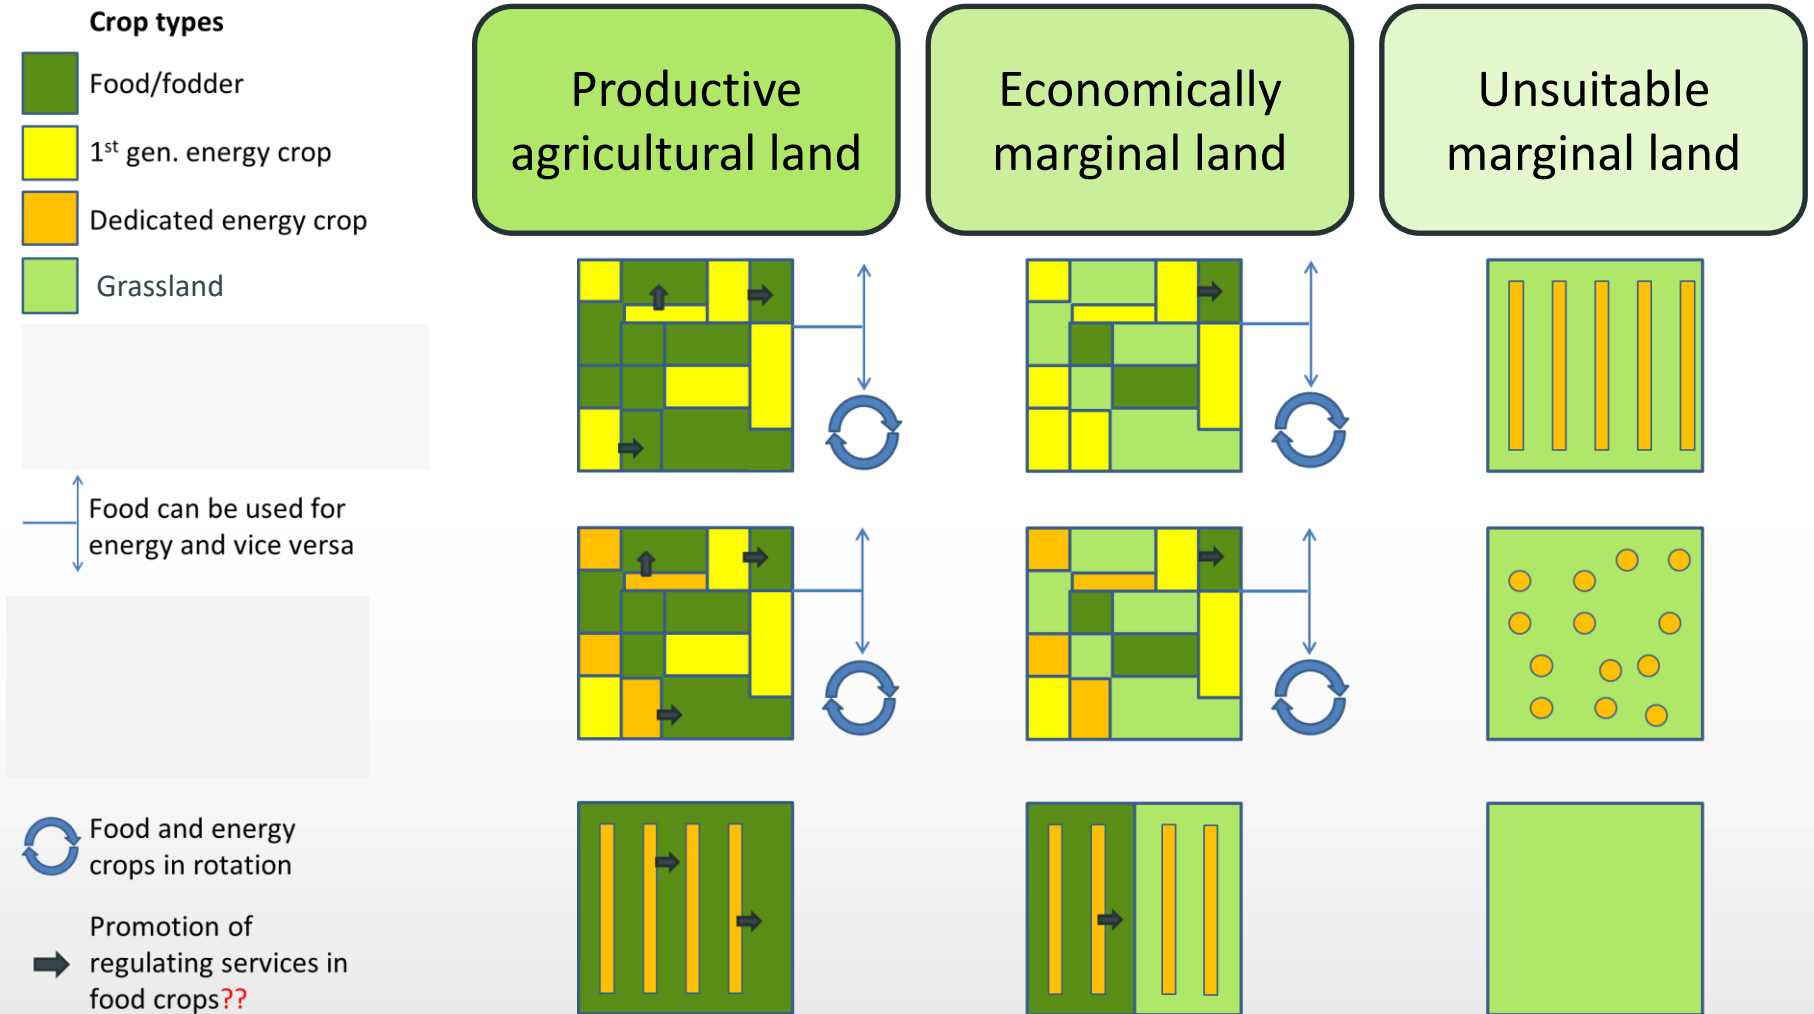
Crop types

Food/fodder

1$^{st}$ gen. energy crop

Dedicated energy crop

Grassland

Food can be used for energy and vice versa

Food and energy crops in rotation

Promotion of regulating services in food crops??

Productive agricultural land

Economically marginal land

Unsuitable marginal land